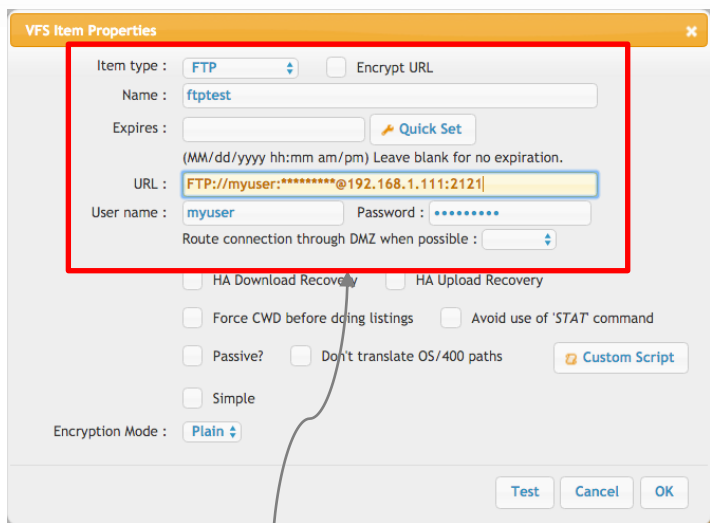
VFS Item Properties

×

Item type : FTP

Encrypt URL

Name : ftptest

Expires :

Quick Set

(MM/dd/yyyy hh:mm am/pm) Leave blank for no expiration.

URL : FTP://myuser:*********@192.168.1.111:2121

User name : myuser

Password : ••••••••••

Route connection through DMZ when possible :

HA Download Recovery

HA Upload Recovery

Force CWD before doing listings

Avoid use of 'STAT' command

Passive?

Don't translate OS/400 paths

Custom Script

Simple

Encryption Mode : Plain

Test

Cancel

OK